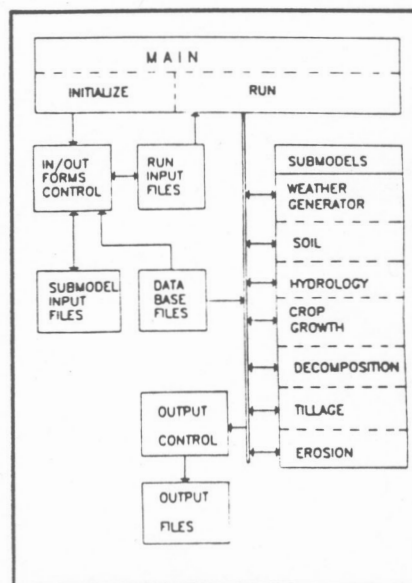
MAIN

INITIALIZE

RUN

IN/OUT FORMS CONTROL

RUN INPUT FILES

SUBMODELS

WEATHER GENERATOR

SOIL

HYDROLOGY

CROP GROWTH

DECOMPOSITION

TILLAGE

EROSION

SUBMODEL INPUT FILES

DATA BASE FILES

OUTPUT CONTROL

OUTPUT FILES